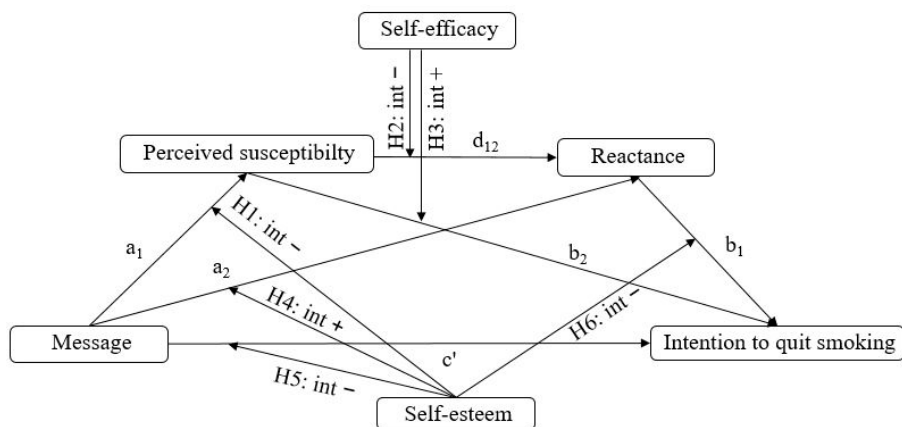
Self-efficacy

H2: int −

H3: int +

Perceived susceptibilty

$d_{12}$

Reactance

H1: int −

$a_1$

$a_2$

$b_2$

$b_1$

H4: int +

H6: int −

Message

c'

Intention to quit smoking

H5: int −

Self-esteem